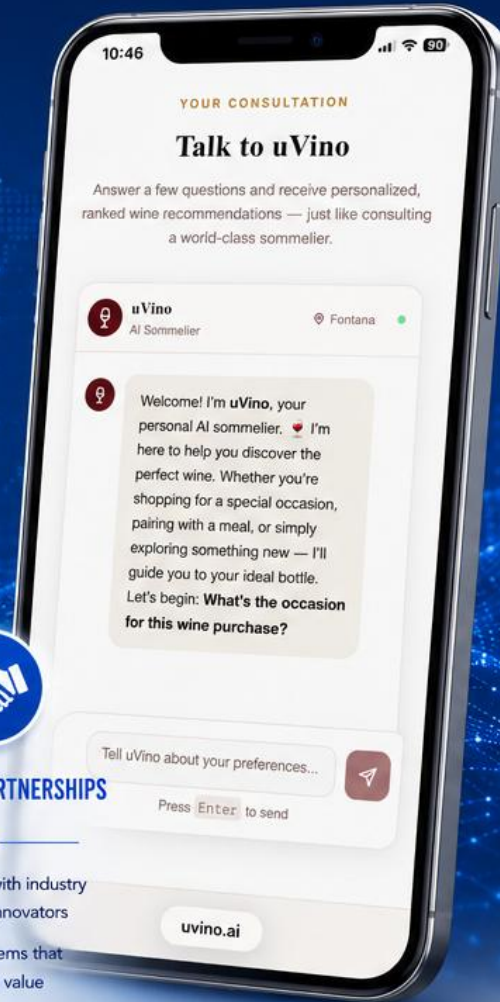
10:46

90

YOUR CONSULTATION

Talk to uVino

Answer a few questions and receive personalized, ranked wine recommendations — just like consulting a world-class sommelier.

uVino
AI Sommelier

Fontana

Welcome! I'm **uVino**, your personal AI sommelier. 🍷 I'm here to help you discover the perfect wine. Whether you're shopping for a special occasion, pairing with a meal, or simply exploring something new — I'll guide you to your ideal bottle. Let's begin: **What's the occasion for this wine purchase?**

Tell uVino about your preferences...

Press Enter to send

uvino.ai

RTNERSHIPS

vith industry
nnovators

ems that
value